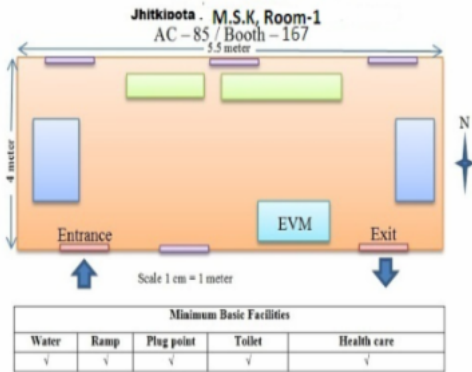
Jhitkipota . M.S.K, Room-1
AC – 85 / Booth – 167

5.5 meter

4 meter

N

EVM

Entrance

Exit

Scale 1 cm = 1 meter

| Minimum Basic Facilities | | | | |
|---|---|---|---|---|
| Water | Ramp | Plug point | Toilet | Health care |
| √ | √ | √ | √ | √ |